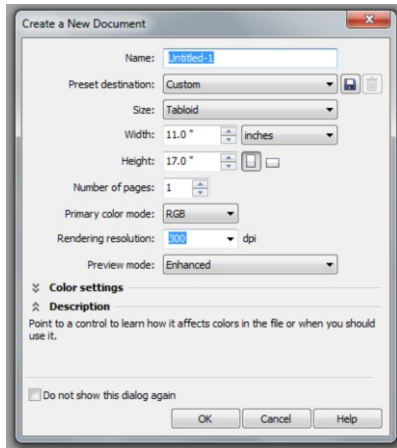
Create a New Document

Name: Untitled-1

Preset destination: Custom

Size: Tabloid

Width: 11.0 " inches

Height: 17.0 "

Number of pages: 1

Primary color mode: RGB

Rendering resolution: 300 dpi

Preview mode: Enhanced

Color settings

Description

Point to a control to learn how it affects colors in the file or when you should use it.

Do not show this dialog again

OK Cancel Help